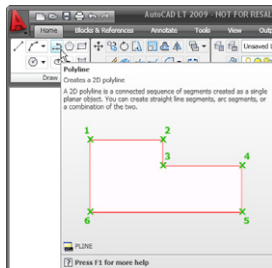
AutoCAD LT 2009 NOT FOR RESA

Home
Blocks & References
Annotate
Tools
View
Outp

Unsaved L

Draw

Polyline
Creates a 2D polyline

A 2D polyline is a connected sequence of segments created as a single planar object. You can create straight line segments, arc segments, or a combination of the two.

1
2
3
4
5
6

PLINE

Press F1 for more help